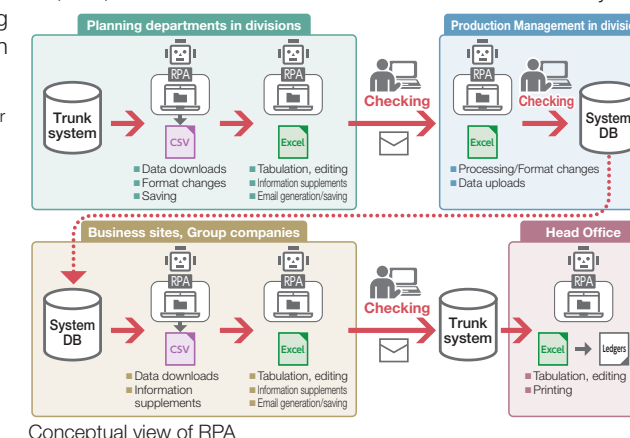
g
n
r

Planning departments in divisions

Trunk system

RPA
CSV
Data downloads
Format changes
Saving

RPA
Excel
Tabulation, editing
Information supplements
Email generation/saving

Checking

Production Management in divisi

RPA
Excel
Processing/Format changes
Data uploads

Checking

System DB

Business sites, Group companies

System DB

RPA
CSV
Data downloads
Information supplements

RPA
Excel
Tabulation, editing
Information supplements
Email generation/saving

Checking

Trunk system

Head Office

RPA
Excel
Ledgers
Tabulation, editing
Printing

Conceptual view of RPA